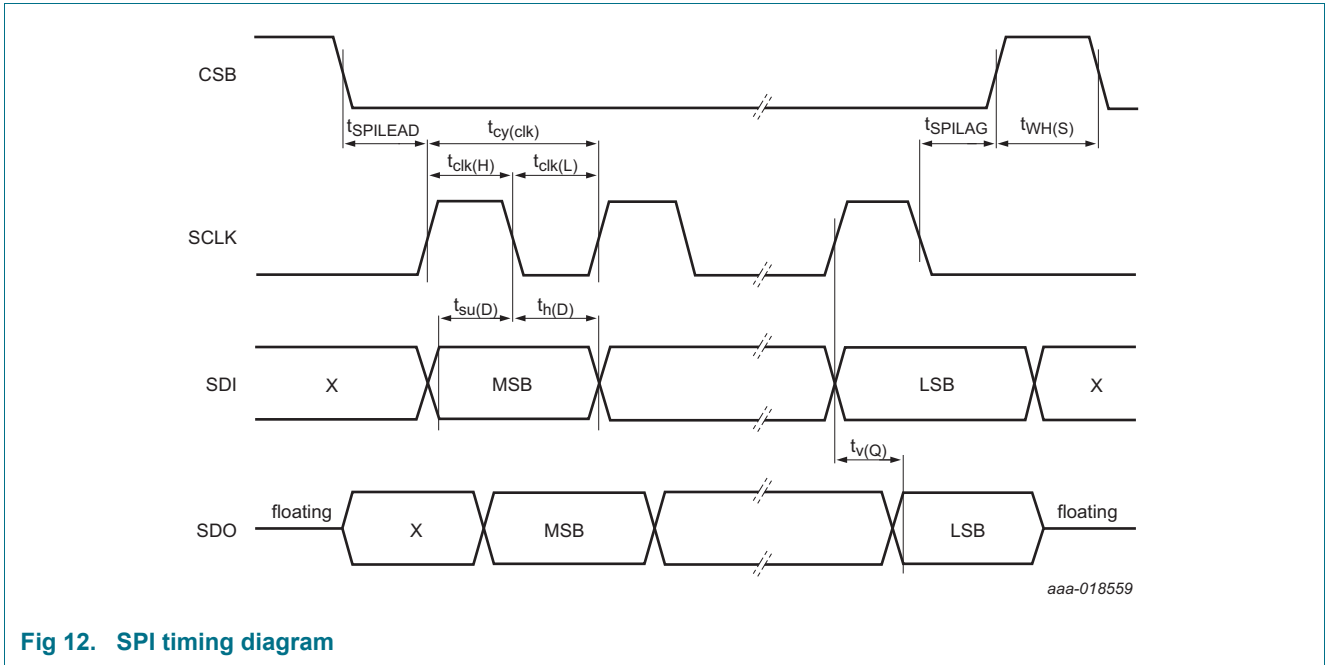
CSB

$t_{SPILEAD}$

$t_{cy(clk)}$

$t_{SPILAG}$

$t_{WH(S)}$

$t_{clk(H)}$

$t_{clk(L)}$

SCLK

$t_{su(D)}$

$t_{h(D)}$

SDI

X

MSB

LSB

X

$t_{v(Q)}$

SDO

floating

X

MSB

LSB

floating

aaa-018559

Fig 12. SPI timing diagram